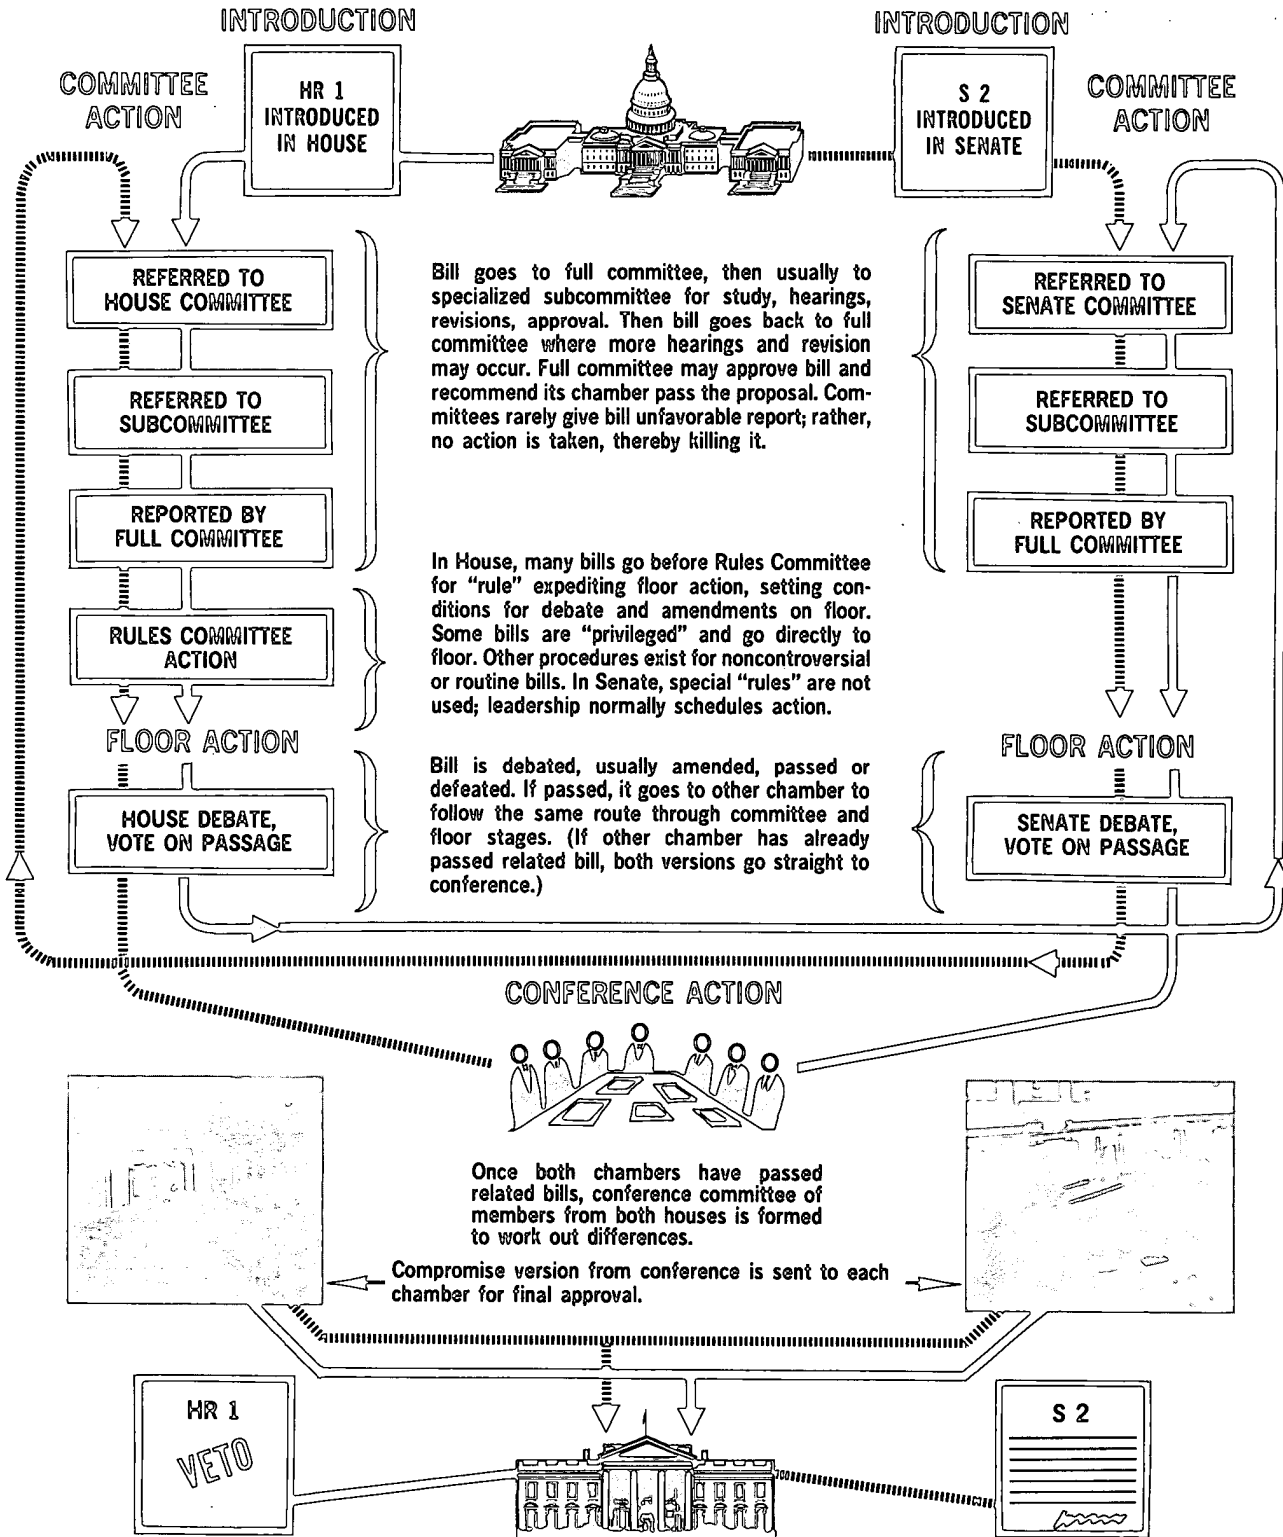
INTRODUCTION

INTRODUCTION

COMMITTEE ACTION

HR 1 INTRODUCED IN HOUSE

S 2 INTRODUCED IN SENATE

COMMITTEE ACTION

REFERRED TO HOUSE COMMITTEE

REFERRED TO SUBCOMMITTEE

REPORTED BY FULL COMMITTEE

Bill goes to full committee, then usually to specialized subcommittee for study, hearings, revisions, approval. Then bill goes back to full committee where more hearings and revision may occur. Full committee may approve bill and recommend its chamber pass the proposal. Committees rarely give bill unfavorable report; rather, no action is taken, thereby killing it.

REFERRED TO SENATE COMMITTEE

REFERRED TO SUBCOMMITTEE

REPORTED BY FULL COMMITTEE

RULES COMMITTEE ACTION

In House, many bills go before Rules Committee for "rule" expediting floor action, setting conditions for debate and amendments on floor. Some bills are "privileged" and go directly to floor. Other procedures exist for noncontroversial or routine bills. In Senate, special "rules" are not used; leadership normally schedules action.

FLOOR ACTION

FLOOR ACTION

HOUSE DEBATE, VOTE ON PASSAGE

Bill is debated, usually amended, passed or defeated. If passed, it goes to other chamber to follow the same route through committee and floor stages. (If other chamber has already passed related bill, both versions go straight to conference.)

SENATE DEBATE, VOTE ON PASSAGE

CONFERENCE ACTION

Once both chambers have passed related bills, conference committee of members from both houses is formed to work out differences.

Compromise version from conference is sent to each chamber for final approval.

HR 1

VETO

S 2